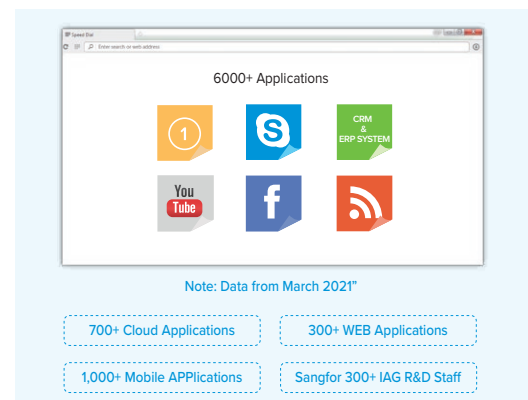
Speed Dial

Enter search or web address

6000+ Applications

1

CRM & ERP SYSTEM

You Tube

f

Note: Data from March 2021"

700+ Cloud Applications

300+ WEB Applications

1,000+ Mobile APPlications

Sangfor 300+ IAG R&D Staff